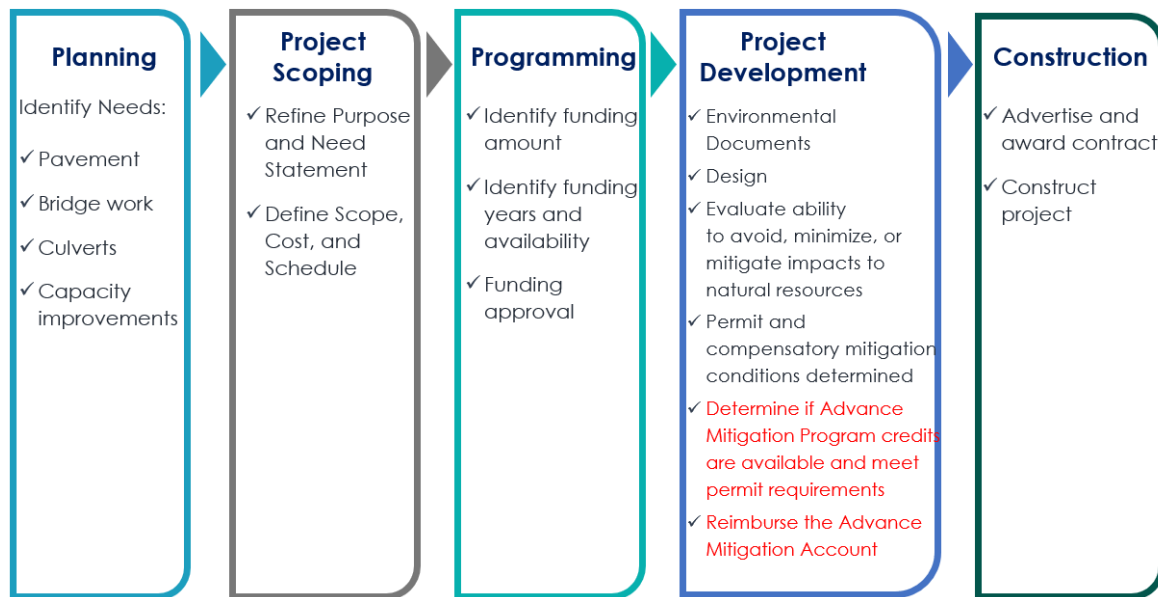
Planning

Identify Needs:

✓ Pavement

✓ Bridge work

✓ Culverts

✓ Capacity improvements

Project Scoping

✓ Refine Purpose and Need Statement

✓ Define Scope, Cost, and Schedule

Programming

✓ Identify funding amount

✓ Identify funding years and availability

✓ Funding approval

Project Development

✓ Environmental Documents

✓ Design

✓ Evaluate ability to avoid, minimize, or mitigate impacts to natural resources

✓ Permit and compensatory mitigation conditions determined

✓ Determine if Advance Mitigation Program credits are available and meet permit requirements

✓ Reimburse the Advance Mitigation Account

Construction

✓ Advertise and award contract

✓ Construct project